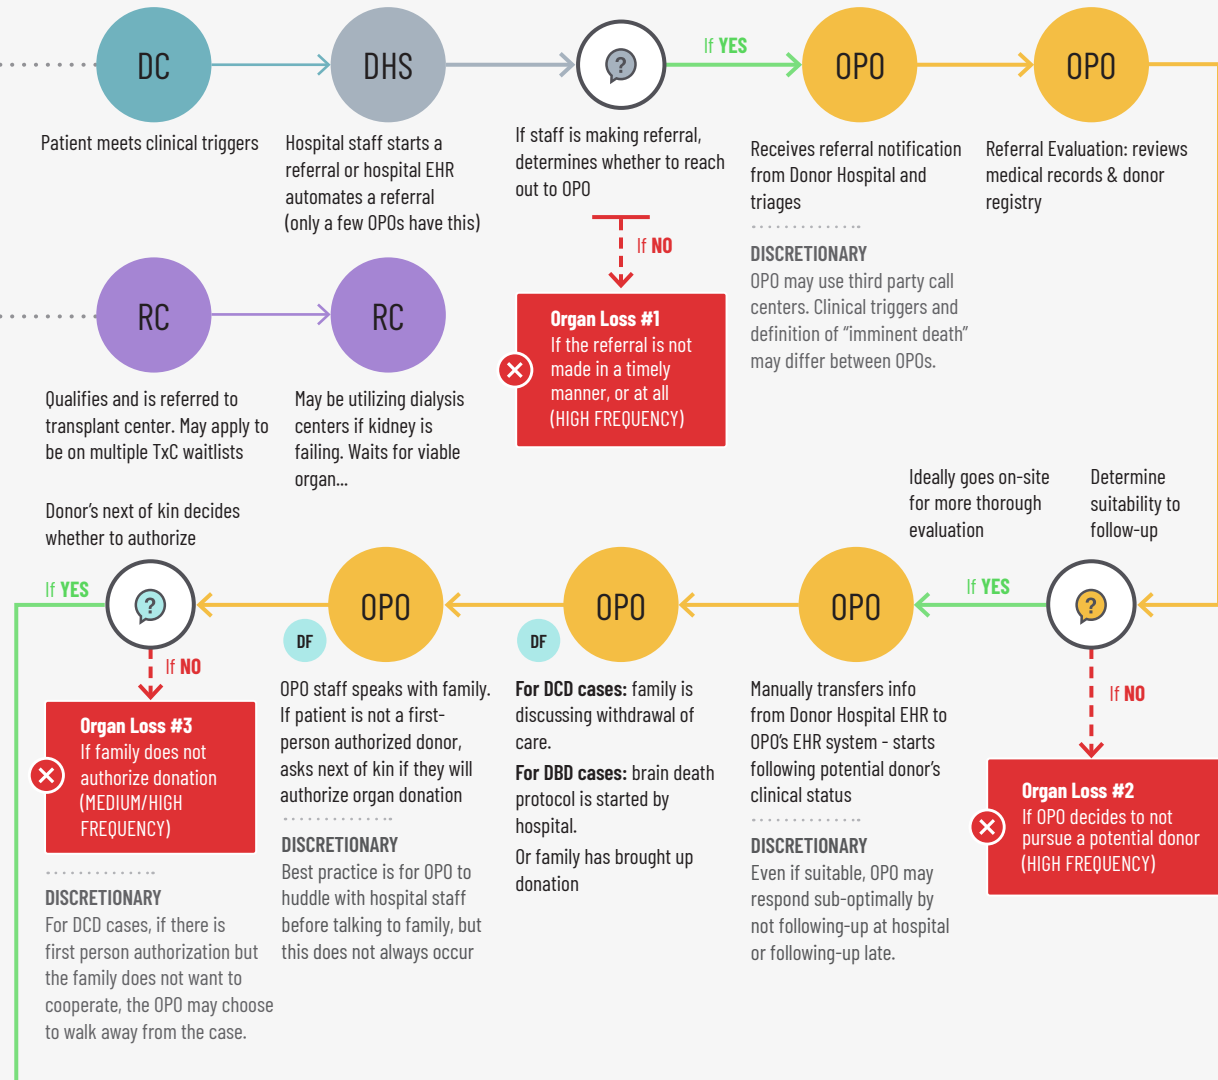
DC
Patient meets clinical triggers

DHS
Hospital staff starts a referral or hospital EHR automates a referral (only a few OPOs have this)

If staff is making referral, determines whether to reach out to OPO

If YES

OPO
Receives referral notification from Donor Hospital and triages

DISCRETIONARY
OPO may use third party call centers. Clinical triggers and definition of "imminent death" may differ between OPOs.

OPO
Referral Evaluation: reviews medical records & donor registry

If NO

Organ Loss #1
If the referral is not made in a timely manner, or at all
(HIGH FREQUENCY)

RC
Qualifies and is referred to transplant center. May apply to be on multiple TxC waitlists

RC
May be utilizing dialysis centers if kidney is failing. Waits for viable organ...

Ideally goes on-site for more thorough evaluation

Determine suitability to follow-up

Donor's next of kin decides whether to authorize

If YES

If NO

Organ Loss #3
If family does not authorize donation
(MEDIUM/HIGH FREQUENCY)

DISCRETIONARY
For DCD cases, if there is first person authorization but the family does not want to cooperate, the OPO may choose to walk away from the case.

OPO
DF
OPO staff speaks with family. If patient is not a first-person authorized donor, asks next of kin if they will authorize organ donation

DISCRETIONARY
Best practice is for OPO to huddle with hospital staff before talking to family, but this does not always occur

OPO
DF
For DCD cases: family is discussing withdrawal of care.
For DBD cases: brain death protocol is started by hospital.
Or family has brought up donation

If YES

OPO
Manually transfers info from Donor Hospital EHR to OPO's EHR system - starts following potential donor's clinical status

DISCRETIONARY
Even if suitable, OPO may respond sub-optimally by not following-up at hospital or following-up late.

If NO

Organ Loss #2
If OPO decides to not pursue a potential donor
(HIGH FREQUENCY)